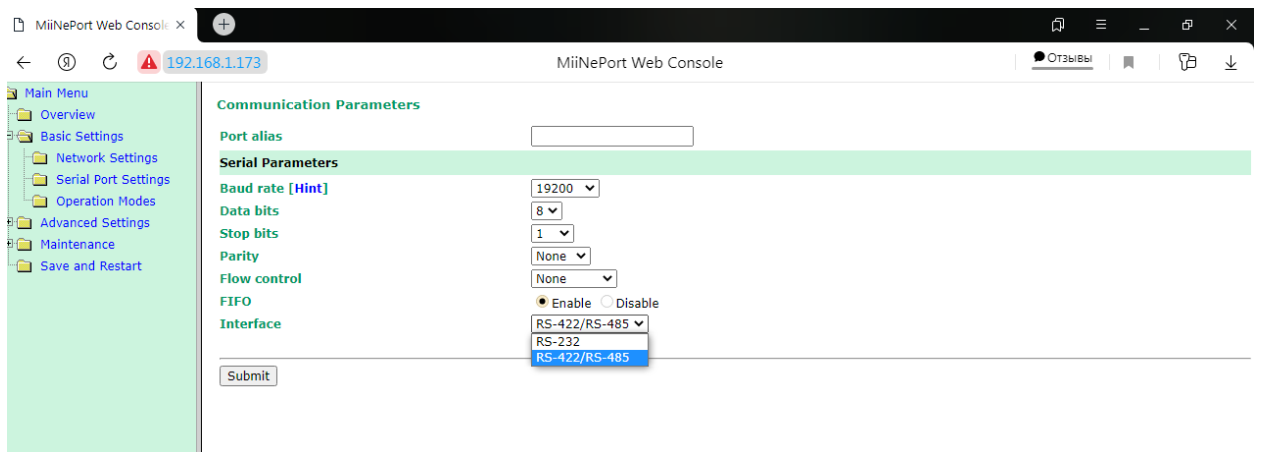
MiiNePort Web Consol ×

192.168.1.173

MiiNePort Web Console

Отзывы

Main Menu
Overview
Basic Settings
Network Settings
Serial Port Settings
Operation Modes
Advanced Settings
Maintenance
Save and Restart

Communication Parameters

| | |
|---|---|
| Port alias | |
| Serial Parameters | |
| Baud rate [Hint] | 19200 |
| Data bits | 8 |
| Stop bits | 1 |
| Parity | None |
| Flow control | None |
| FIFO | Enable Disable |
| Interface | RS-422/RS-485 |

RS-232
RS-422/RS-485

Submit